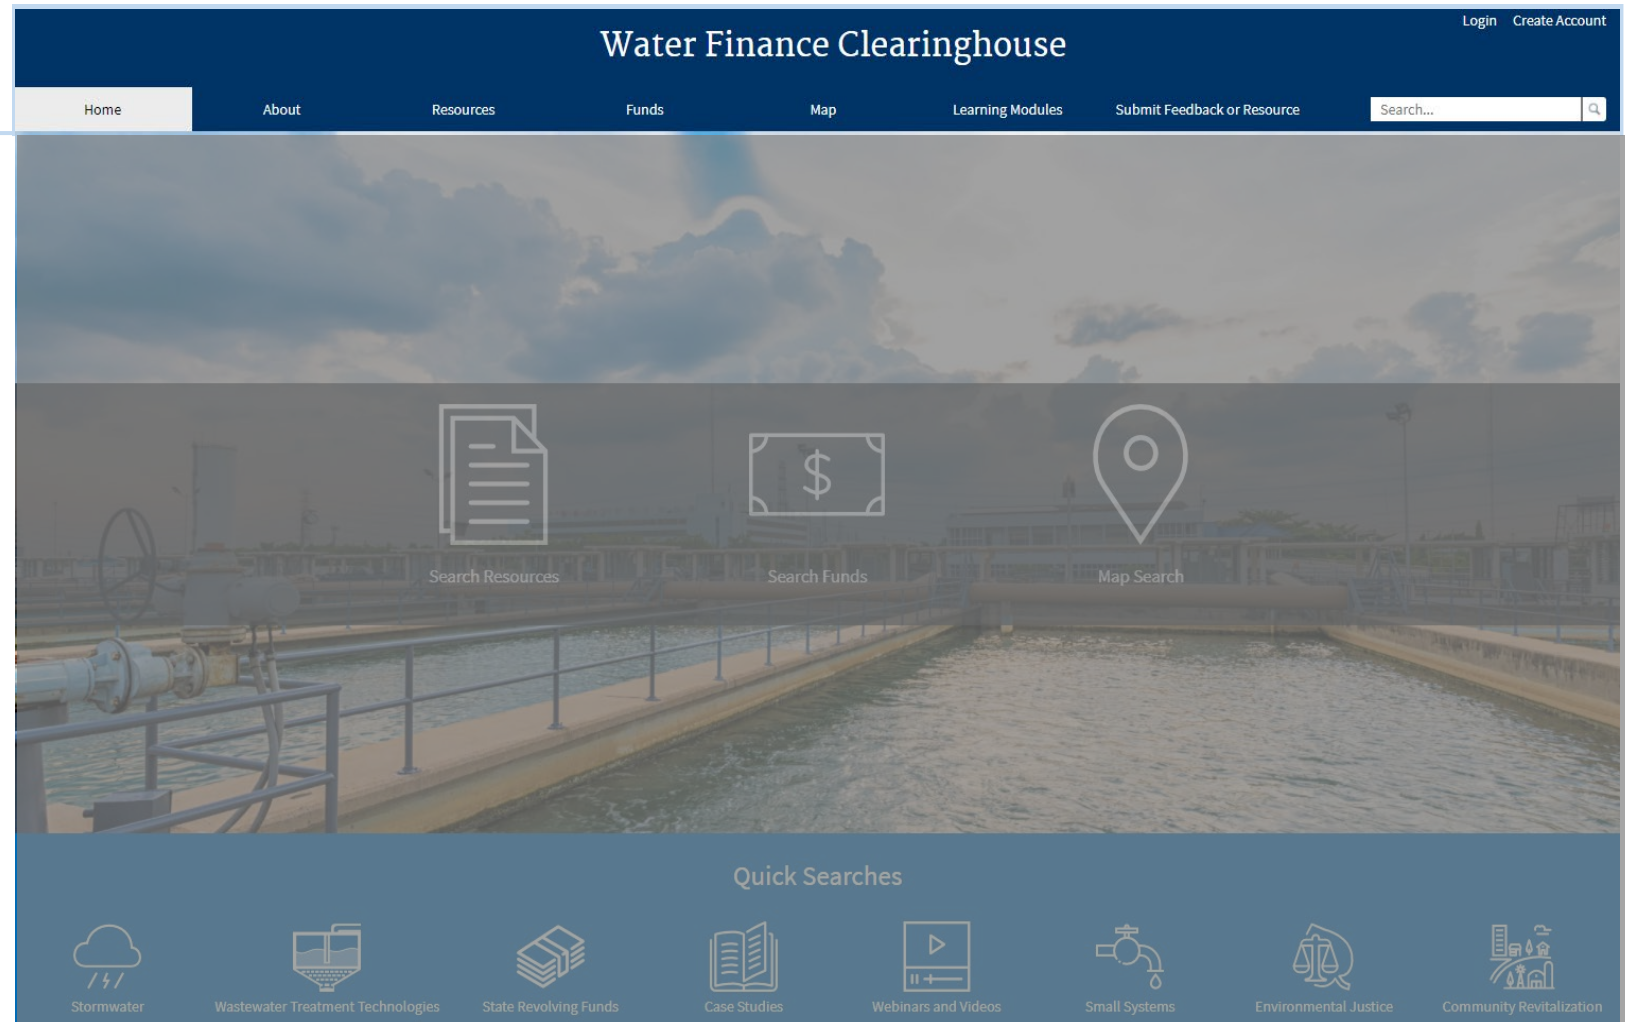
Login Create Account

Water Finance Clearinghouse

Home About Resources Funds Map Learning Modules Submit Feedback or Resource Search...

Search Resources

$

Search Funds

Map Search

Quick Searches

Stormwater

Wastewater Treatment Technologies

State Revolving Funds

Case Studies

Webinars and Videos

Small Systems

Environmental Justice

Community Revitalization